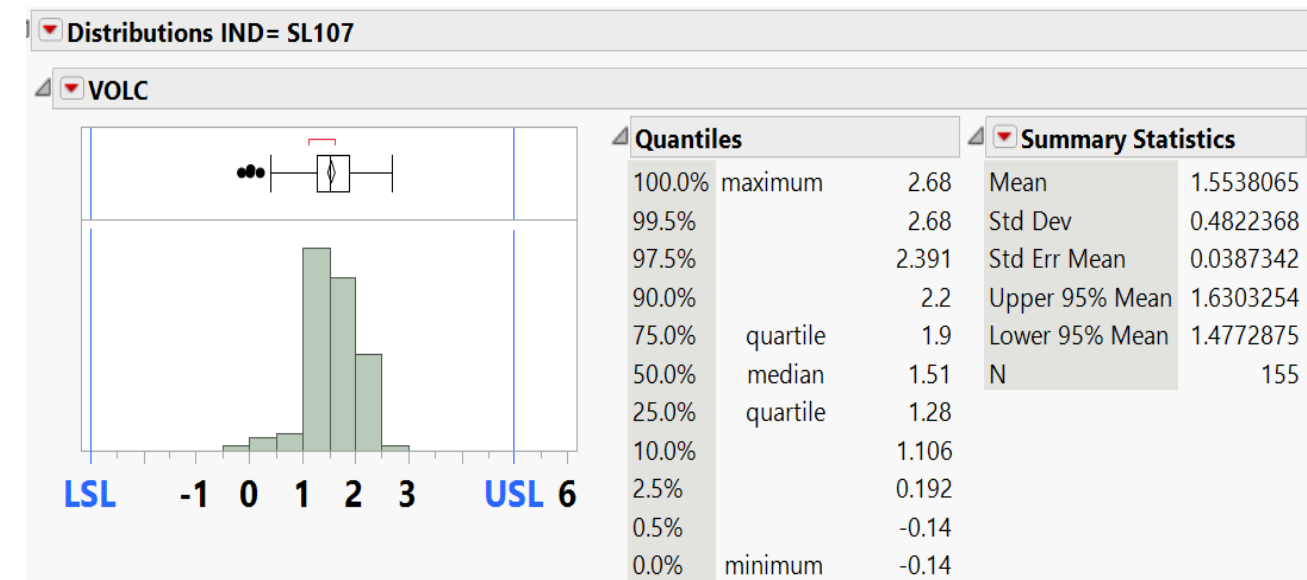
Distributions IND= SL107

VOLC

LSL -1 0 1 2 3 USL 6

Quantiles

| | | |
|---|---|---|
| 100.0% | maximum | 2.68 |
| 99.5% | | 2.68 |
| 97.5% | | 2.391 |
| 90.0% | | 2.2 |
| 75.0% | quartile | 1.9 |
| 50.0% | median | 1.51 |
| 25.0% | quartile | 1.28 |
| 10.0% | | 1.106 |
| 2.5% | | 0.192 |
| 0.5% | | -0.14 |
| 0.0% | minimum | -0.14 |

Summary Statistics

| | |
|---|---|
| Mean | 1.5538065 |
| Std Dev | 0.4822368 |
| Std Err Mean | 0.0387342 |
| Upper 95% Mean | 1.6303254 |
| Lower 95% Mean | 1.4772875 |
| N | 155 |